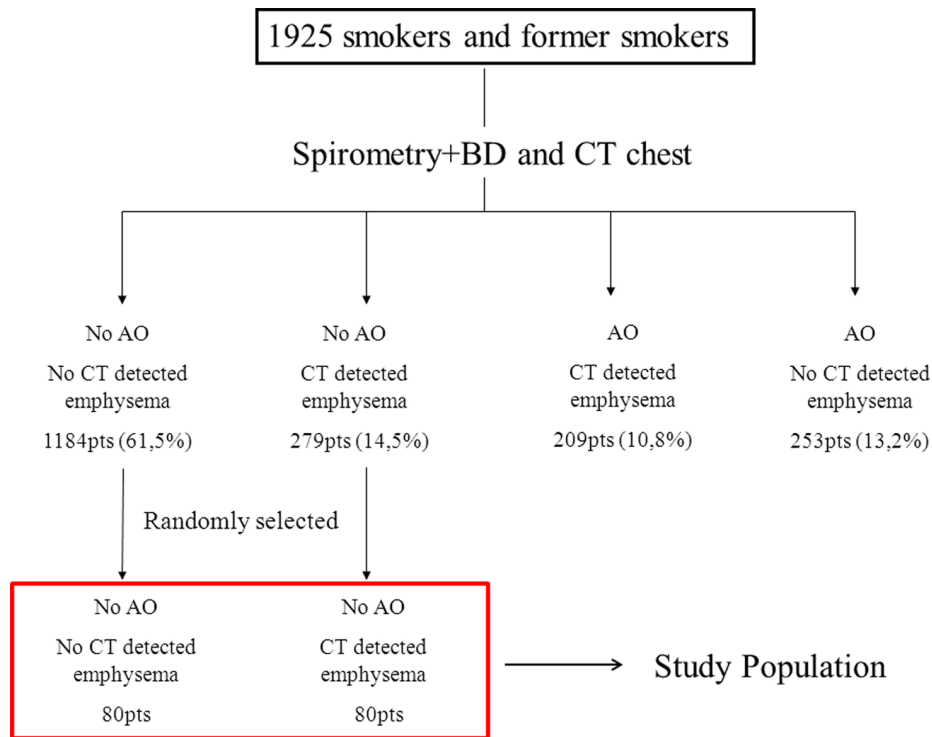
1925 smokers and former smokers

Spirometry+BD and CT chest

No AO
No CT detected emphysema
1184pts (61,5%)

No AO
CT detected emphysema
279pts (14,5%)

AO
CT detected emphysema
209pts (10,8%)

AO
No CT detected emphysema
253pts (13,2%)

Randomly selected

No AO
No CT detected emphysema
80pts

No AO
CT detected emphysema
80pts

Study Population